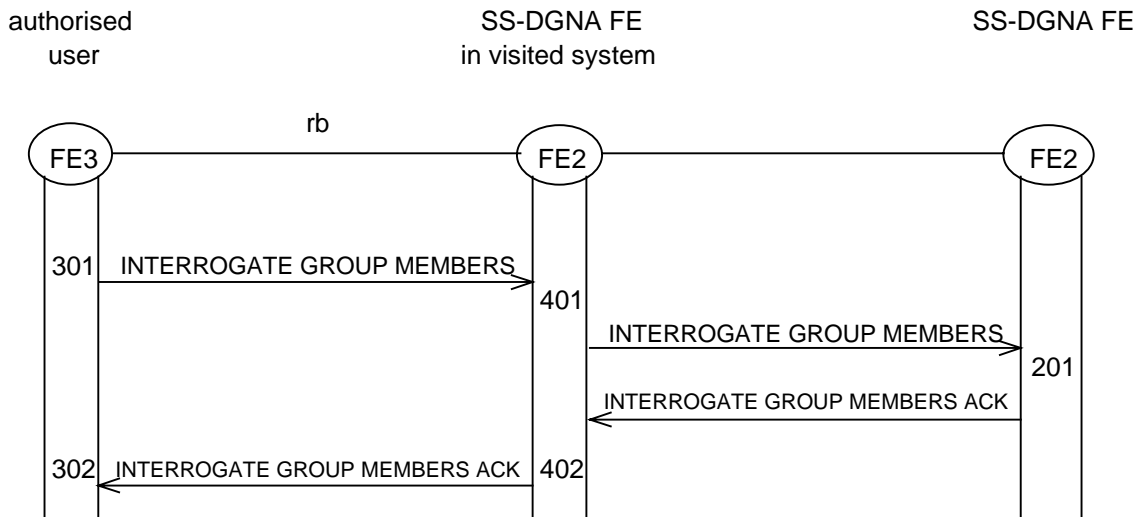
authorised user

SS-DGNA FE in visited system

SS-DGNA FE

rb

FE3

FE2

FE2

301

INTERROGATE GROUP MEMBERS

401

INTERROGATE GROUP MEMBERS

201

INTERROGATE GROUP MEMBERS ACK

302

INTERROGATE GROUP MEMBERS ACK

402